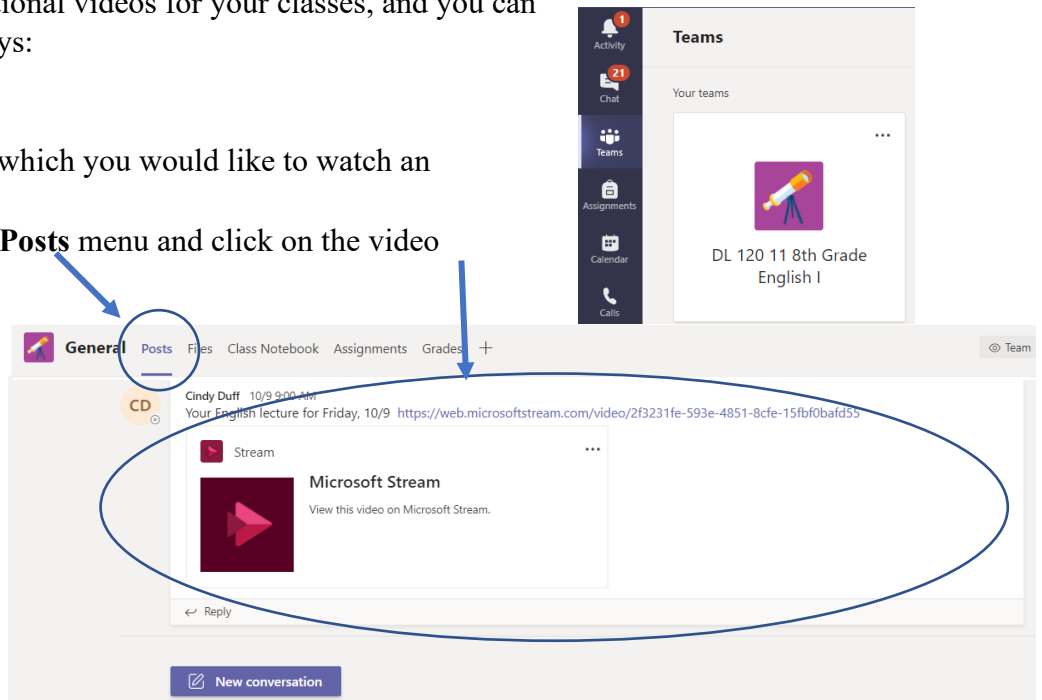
ional videos for your classes, and you can ys:

which you would like to watch an

**Posts** menu and click on the video

1
Activity
21
Chat
Teams
Assignments
Calendar
Calls

Teams

Your teams

...

DL 120 11 8th Grade English I

General Posts Files Class Notebook Assignments Grades +

Team

CD

Cindy Duff 10/9 9:00 AM
Your English lecture for Friday, 10/9 https://web.microsoftstream.com/video/2f3231fe-593e-4851-8cfe-15fbf0bafd55

Stream ...

Microsoft Stream

View this video on Microsoft Stream.

Reply

New conversation